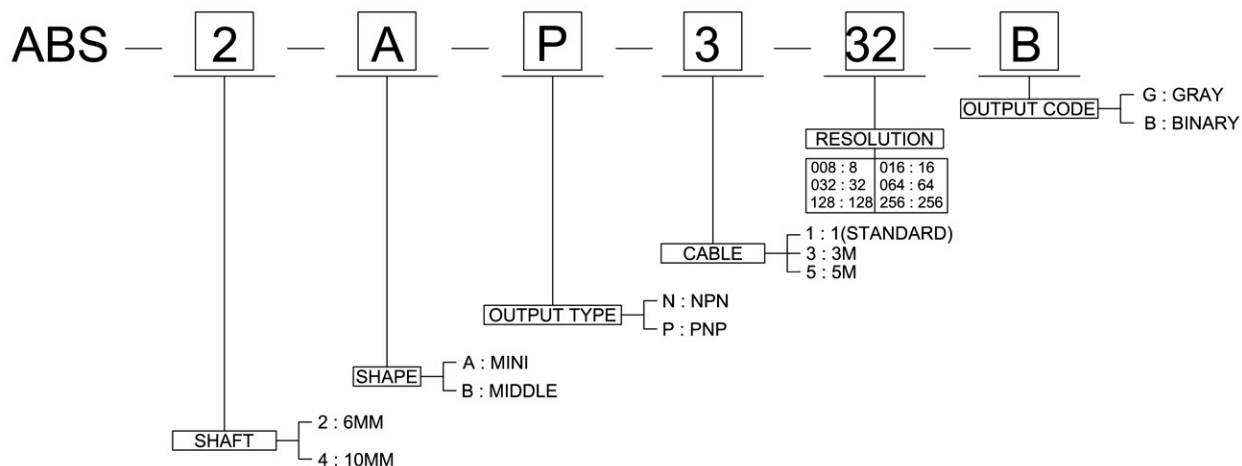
ABS — 2 — A — P — 3 — 32 — B

OUTPUT CODE
G : GRAY
B : BINARY

RESOLUTION

| 008 : 8 | 016 : 16 |
|---|---|
| 032 : 32 | 064 : 64 |
| 128 : 128 | 256 : 256 |

CABLE
1 : 1(STANDARD)
3 : 3M
5 : 5M

OUTPUT TYPE
N : NPN
P : PNP

SHAPE
A : MINI
B : MIDDLE

SHAFT
2 : 6MM
4 : 10MM